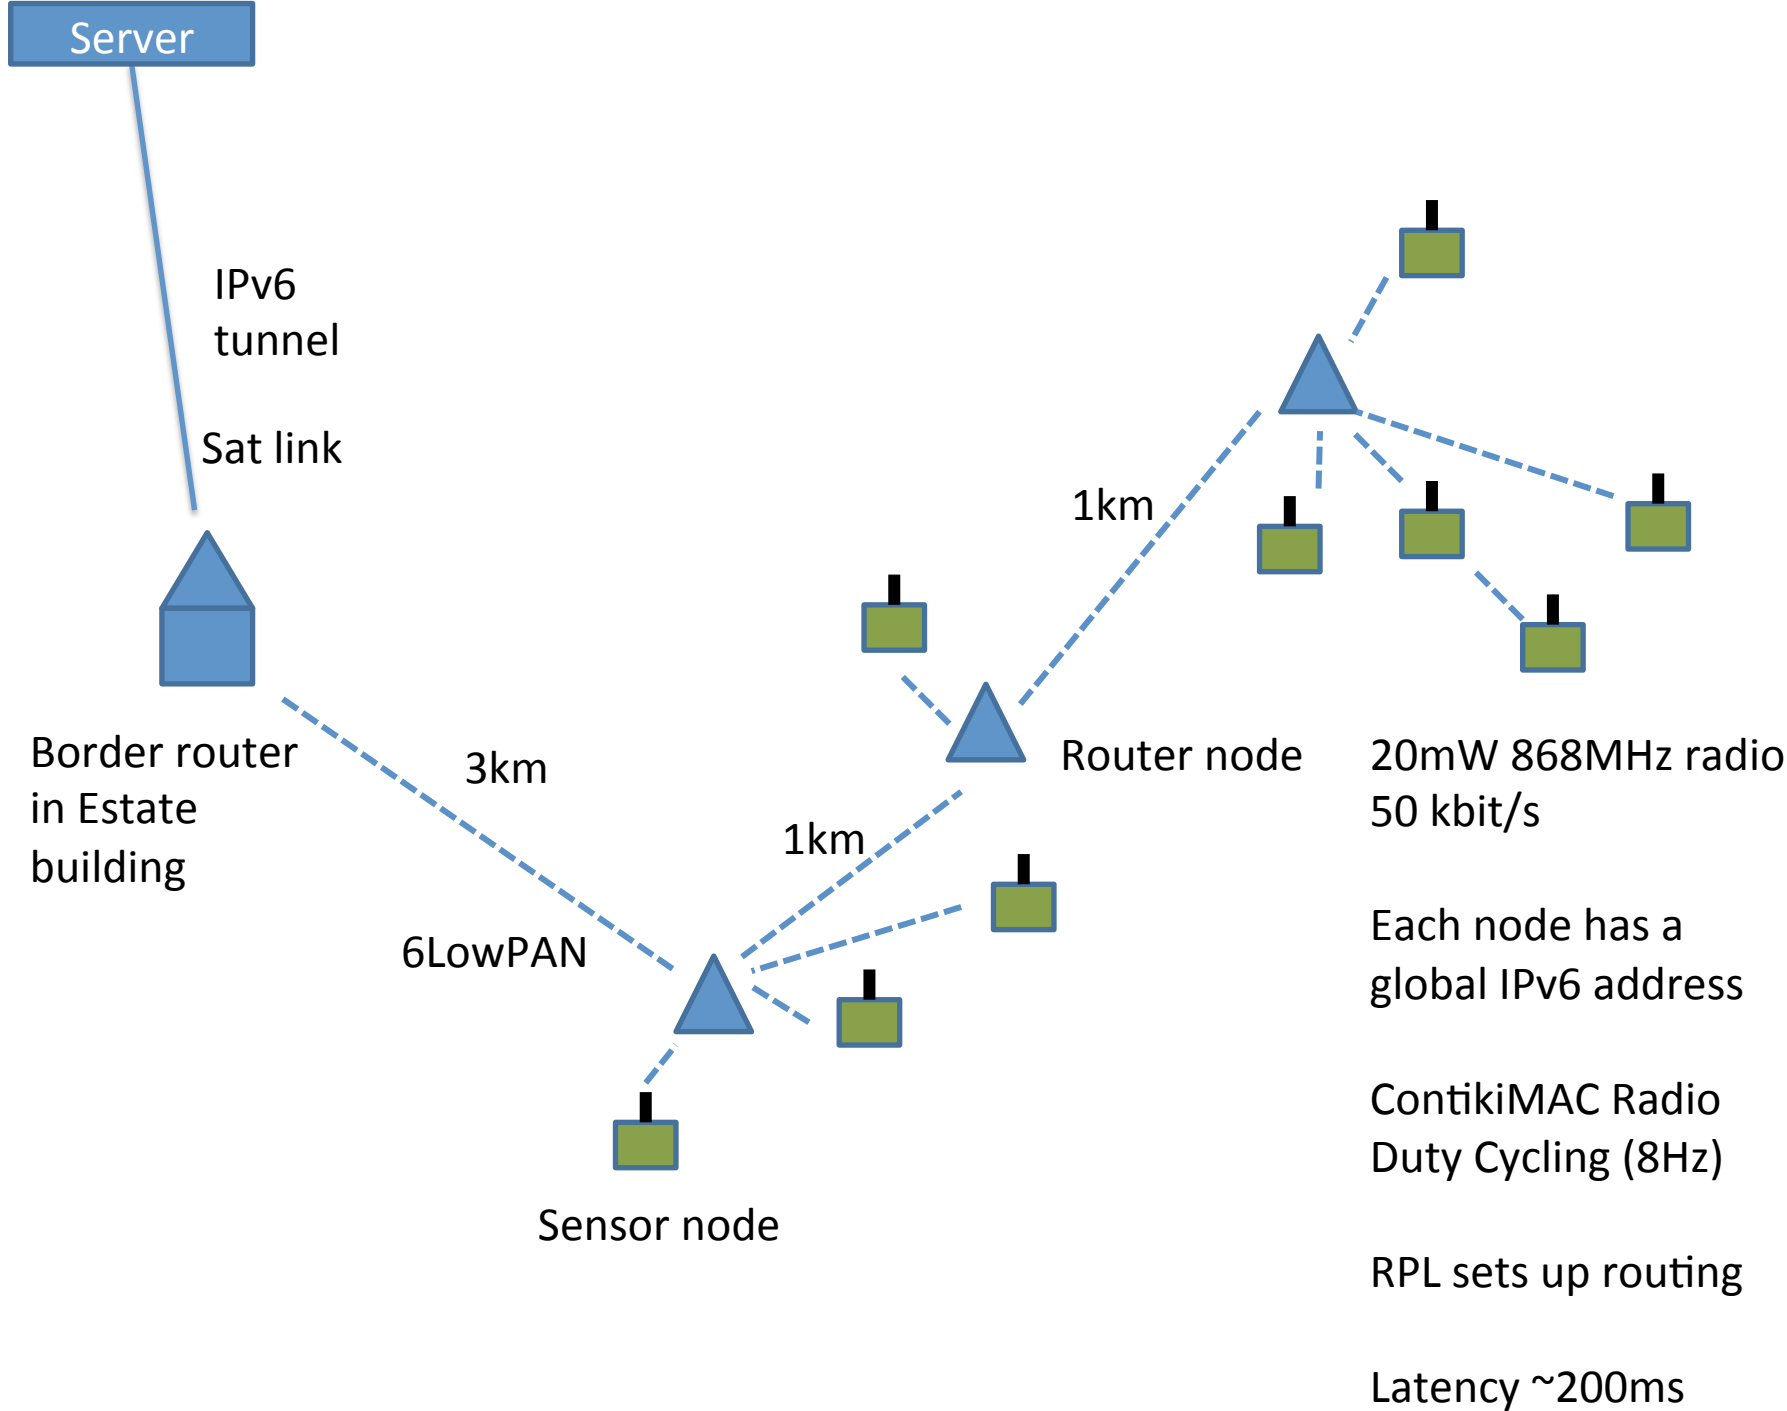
Server

IPv6
tunnel

Sat link

1km

Border router
in Estate
building

3km

Router node

20mW 868MHz radio
50 kbit/s

1km

6LowPAN

Each node has a
global IPv6 address

ContikiMAC Radio
Duty Cycling (8Hz)

Sensor node

RPL sets up routing

Latency ~200ms